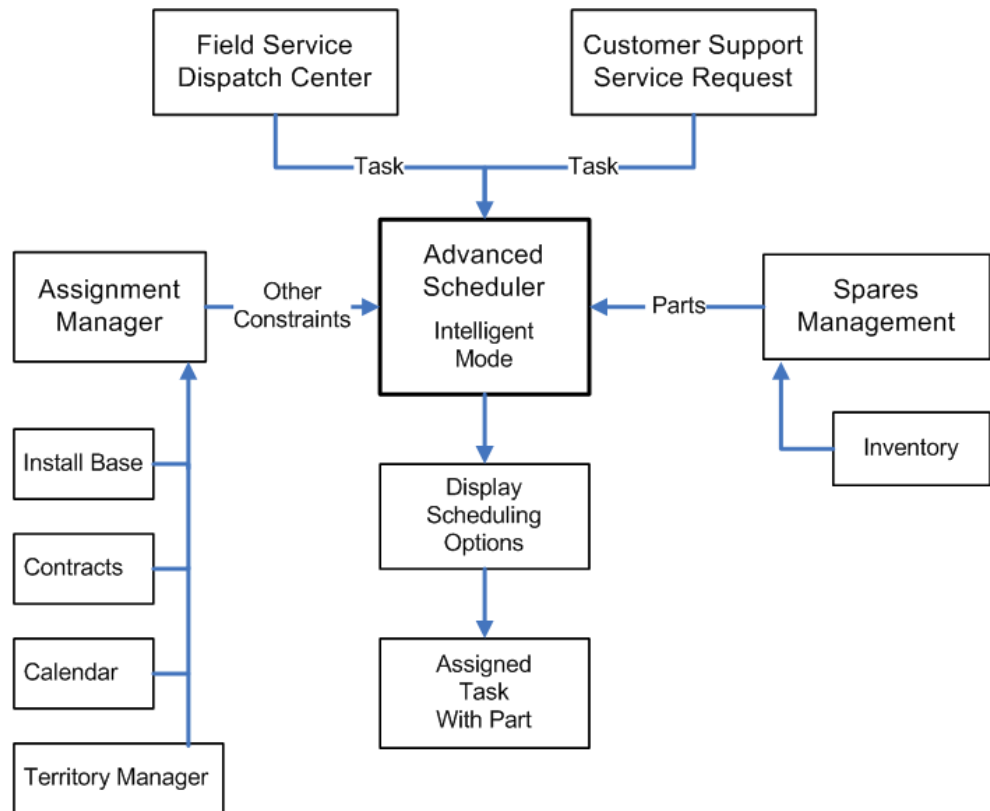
Field Service Dispatch Center

Customer Support Service Request

Task

Task

Assignment Manager

Other Constraints

Advanced Scheduler

Intelligent Mode

Parts

Spares Management

Install Base

Contracts

Calendar

Territory Manager

Display Scheduling Options

Assigned Task With Part

Inventory